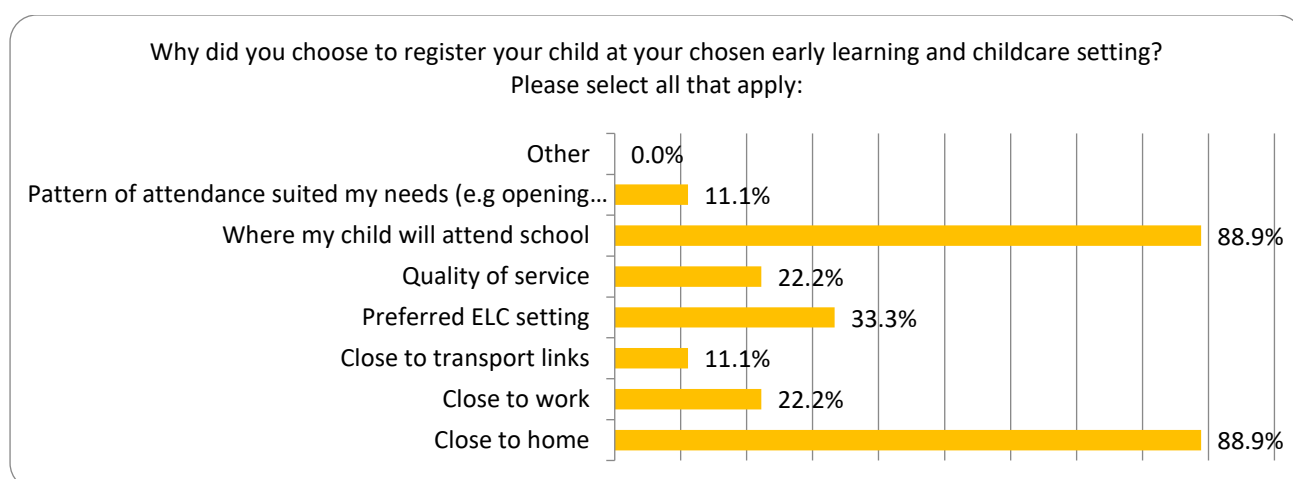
Why did you choose to register your child at your chosen early learning and childcare setting? Please select all that apply:

| | |
|---|---|
| Other | 0.0% |
| Pattern of attendance suited my needs (e.g opening… | 11.1% |
| Where my child will attend school | 88.9% |
| Quality of service | 22.2% |
| Preferred ELC setting | 33.3% |
| Close to transport links | 11.1% |
| Close to work | 22.2% |
| Close to home | 88.9% |